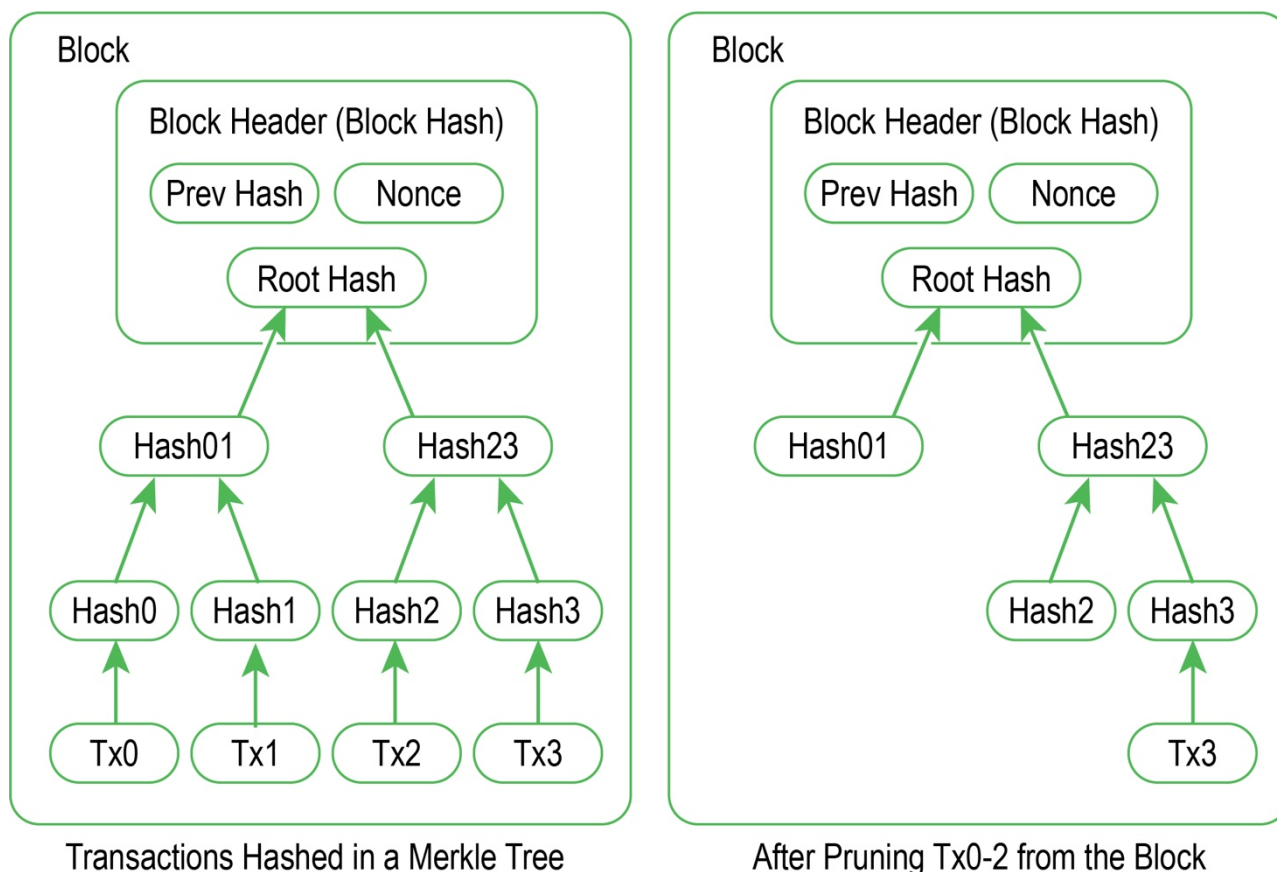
Block

Block Header (Block Hash)

Prev Hash

Nonce

Root Hash

Hash01

Hash23

Hash0

Hash1

Hash2

Hash3

Tx0

Tx1

Tx2

Tx3

Transactions Hashed in a Merkle Tree

Block

Block Header (Block Hash)

Prev Hash

Nonce

Root Hash

Hash01

Hash23

Hash2

Hash3

Tx3

After Pruning Tx0-2 from the Block